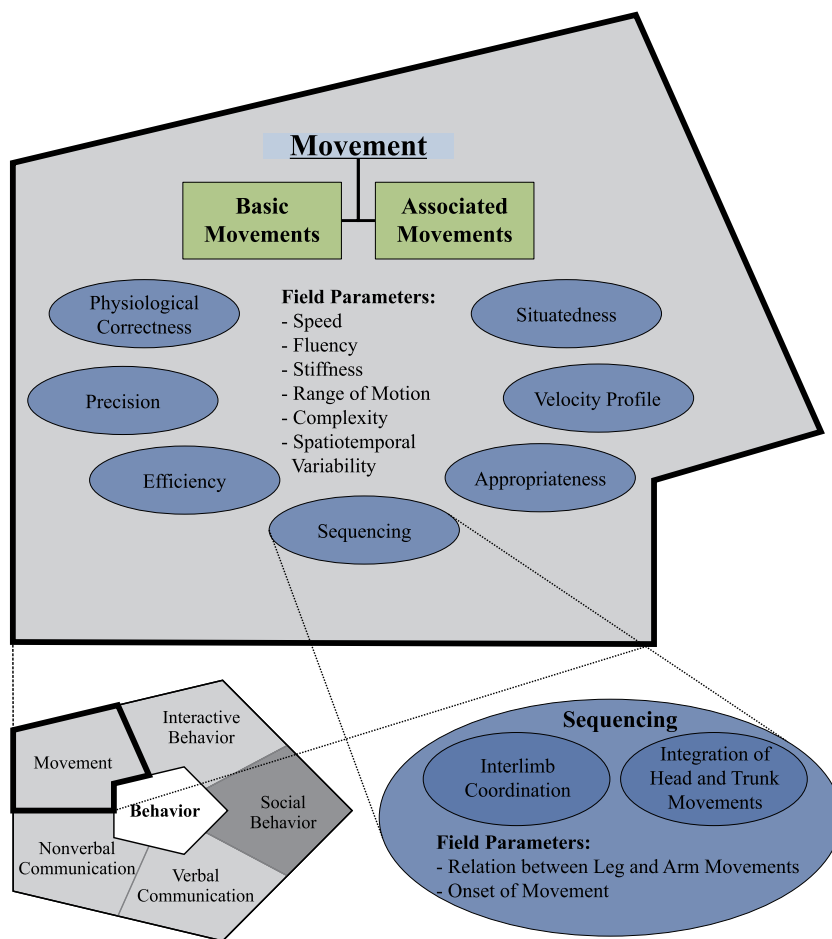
Movement

Basic Movements

Associated Movements

Physiological Correctness

Field Parameters:
- Speed
- Fluency
- Stiffness
- Range of Motion
- Complexity
- Spatiotemporal Variability

Situatedness

Precision

Velocity Profile

Efficiency

Appropriateness

Sequencing

Movement

Interactive Behavior

Behavior

Social Behavior

Nonverbal Communication

Verbal Communication

Sequencing

Interlimb Coordination

Integration of Head and Trunk Movements

Field Parameters:
- Relation between Leg and Arm Movements
- Onset of Movement